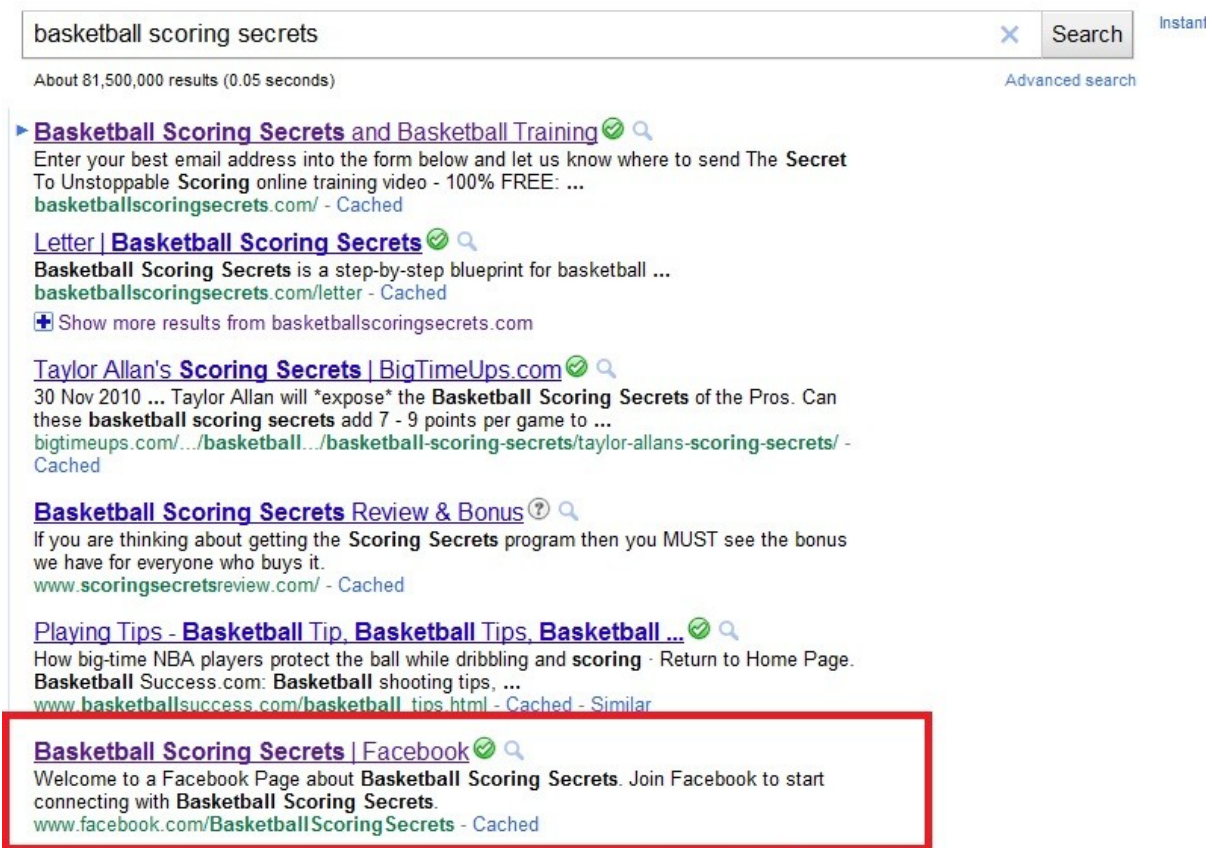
basketball scoring secrets

Search

Instant

About 81,500,000 results (0.05 seconds)

Advanced search

Basketball Scoring Secrets and Basketball Training

Enter your best email address into the form below and let us know where to send The Secret To Unstoppable Scoring online training video - 100% FREE: ...

basketballscoringsecrets.com/ - Cached

Letter | Basketball Scoring Secrets

Basketball Scoring Secrets is a step-by-step blueprint for basketball ...

basketballscoringsecrets.com/letter - Cached

Show more results from basketballscoringsecrets.com

Taylor Allan's Scoring Secrets | BigTimeUps.com

30 Nov 2010 ... Taylor Allan will *expose* the Basketball Scoring Secrets of the Pros. Can these basketball scoring secrets add 7 - 9 points per game to ...

bigtimeups.com/.../basketball.../basketball-scoring-secrets/taylor-allans-scoring-secrets/ - Cached

Basketball Scoring Secrets Review & Bonus

If you are thinking about getting the Scoring Secrets program then you MUST see the bonus we have for everyone who buys it.

www.scoringsecretsreview.com/ - Cached

Playing Tips - Basketball Tip, Basketball Tips, Basketball ...

How big-time NBA players protect the ball while dribbling and scoring · Return to Home Page. Basketball Success.com: Basketball shooting tips, ...

www.basketballsuccess.com/basketball_tips.html - Cached - Similar

Basketball Scoring Secrets | Facebook

Welcome to a Facebook Page about Basketball Scoring Secrets. Join Facebook to start connecting with Basketball Scoring Secrets.

www.facebook.com/BasketballScoringSecrets - Cached